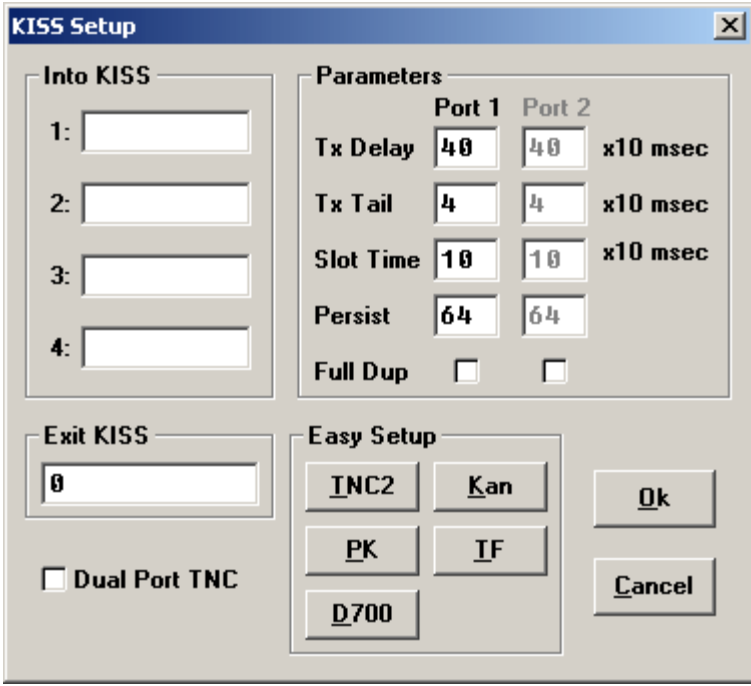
KISS Setup

Into KISS
1:
2:
3:
4:

Parameters
Port 1 Port 2
Tx Delay 40 40 x10 msec
Tx Tail 4 4 x10 msec
Slot Time 10 10 x10 msec
Persist 64 64
Full Dup

Exit KISS
0

Dual Port TNC

Easy Setup
TNC2
Kan
PK
TF
D700

Ok
Cancel